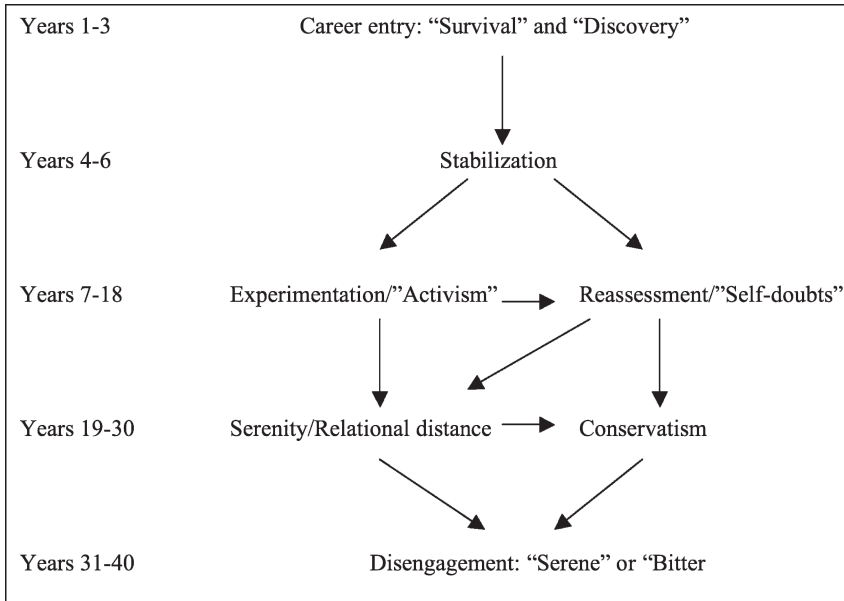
Years 1-3
Career entry: “Survival” and “Discovery”

Years 4-6
Stabilization

Years 7-18
Experimentation/”Activism”
Reassessment/”Self-doubts”

Years 19-30
Serenity/Relational distance
Conservatism

Years 31-40
Disengagement: “Serene” or “Bitter